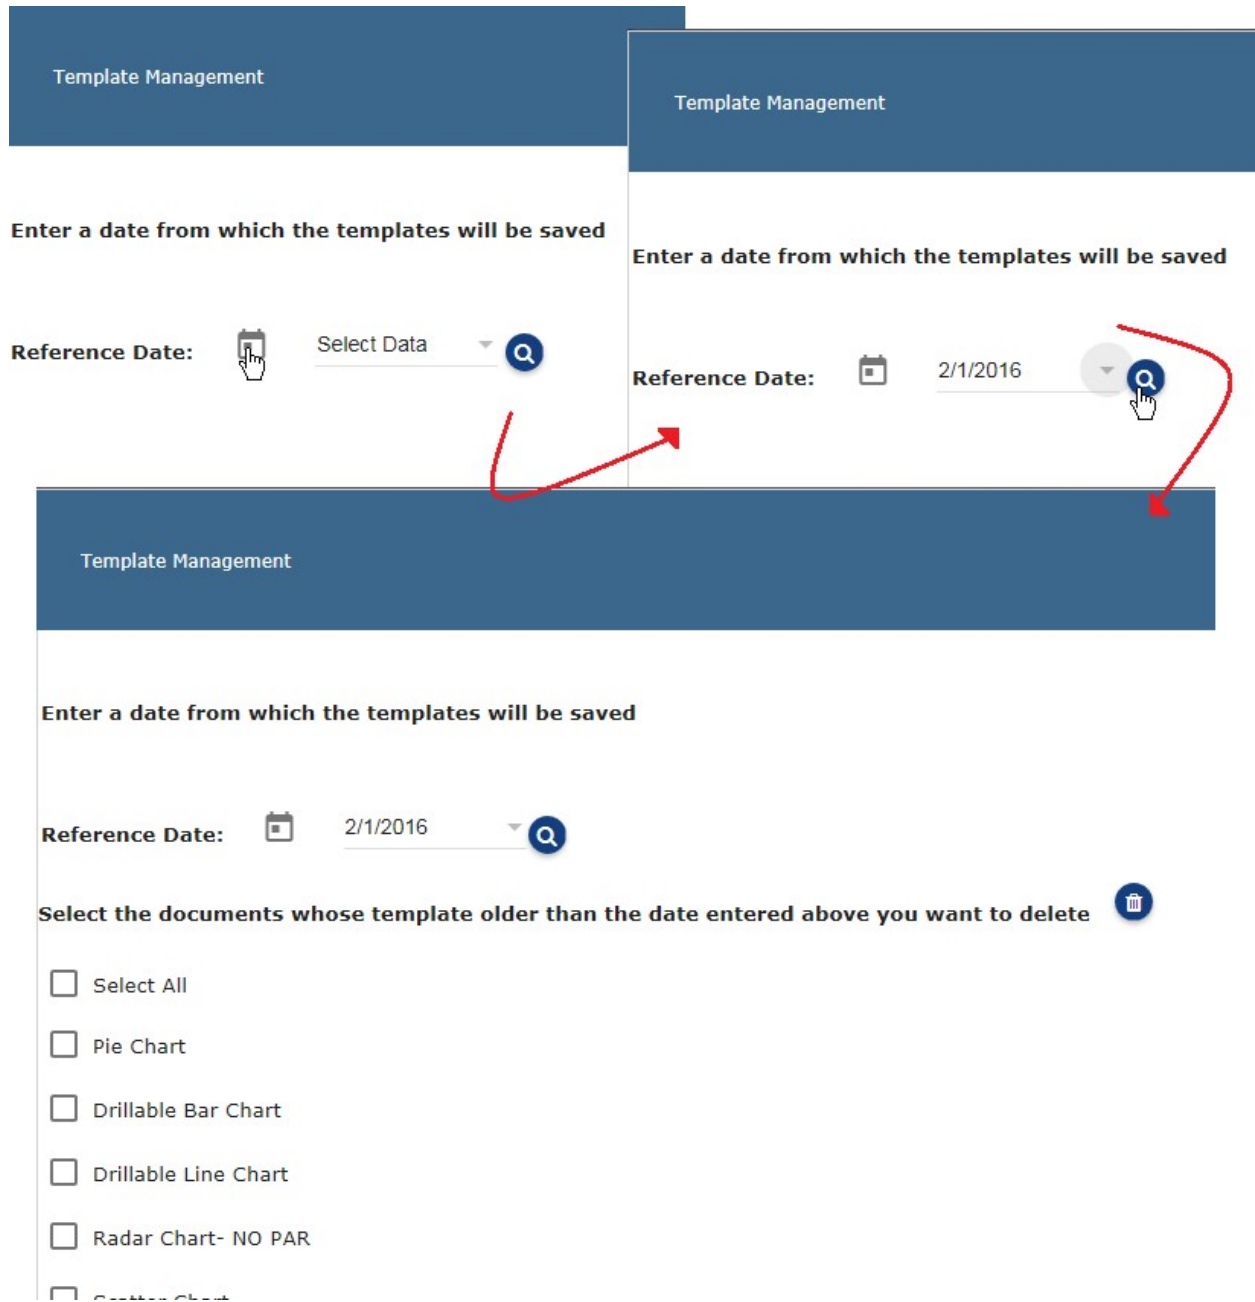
Template Management

Enter a date from which the templates will be saved

Reference Date: Select Data

Template Management

Enter a date from which the templates will be saved

Reference Date: 2/1/2016

Template Management

Enter a date from which the templates will be saved

Reference Date: 2/1/2016

Select the documents whose template older than the date entered above you want to delete

Select All

Pie Chart

Drillable Bar Chart

Drillable Line Chart

Radar Chart- NO PAR

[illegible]